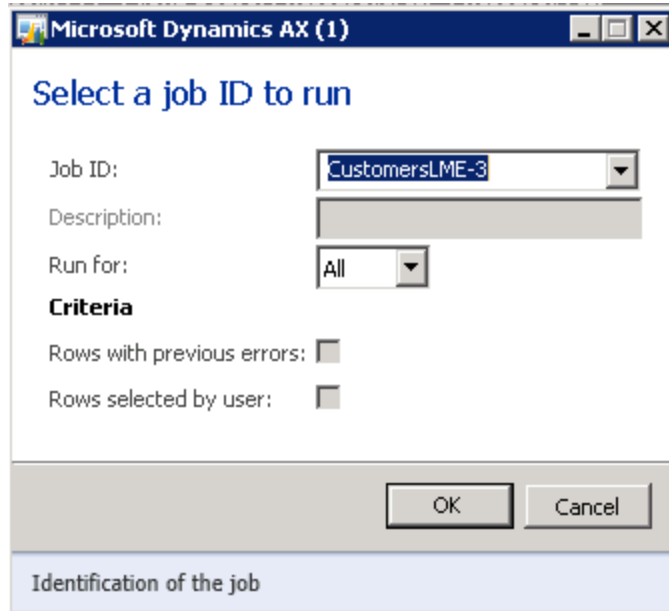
Microsoft Dynamics AX (1)

Select a job ID to run

Job ID: CustomersLME-3

Description:

Run for: All

Criteria

Rows with previous errors:

Rows selected by user:

OK Cancel

Identification of the job